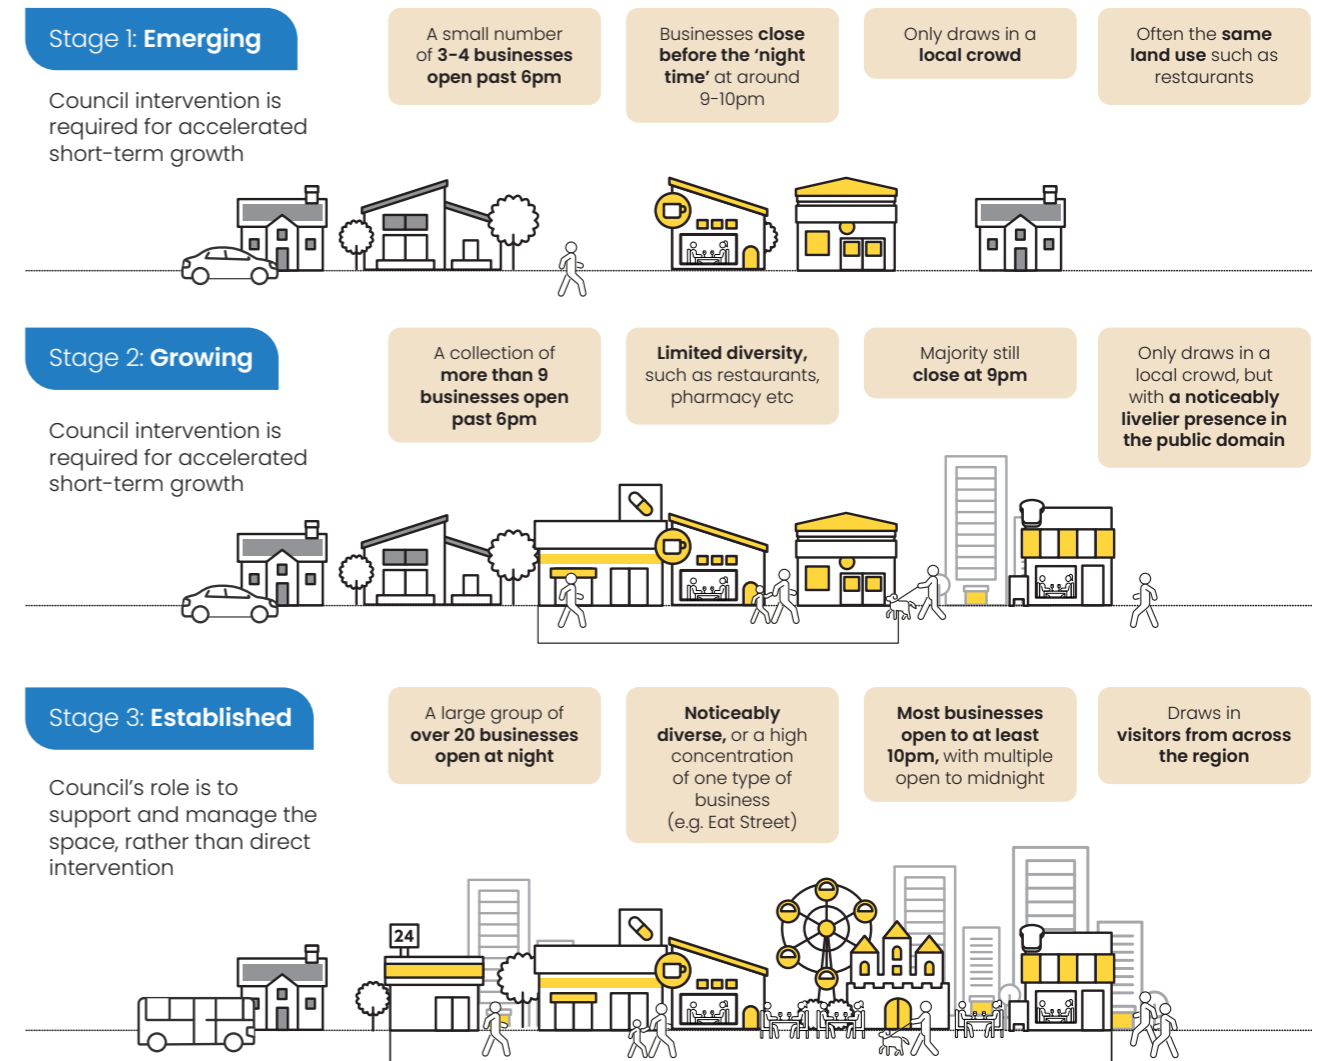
Stage 1: Emerging

Council intervention is required for accelerated short-term growth

A small number of 3-4 businesses open past 6pm

Businesses close before the 'night time' at around 9-10pm

Only draws in a local crowd

Often the same land use such as restaurants

Stage 2: Growing

Council intervention is required for accelerated short-term growth

A collection of more than 9 businesses open past 6pm

Limited diversity, such as restaurants, pharmacy etc

Majority still close at 9pm

Only draws in a local crowd, but with a noticeably livelier presence in the public domain

Stage 3: Established

Council's role is to support and manage the space, rather than direct intervention

A large group of over 20 businesses open at night

Noticeably diverse, or a high concentration of one type of business (e.g. Eat Street)

Most businesses open to at least 10pm, with multiple open to midnight

Draws in visitors from across the region

24